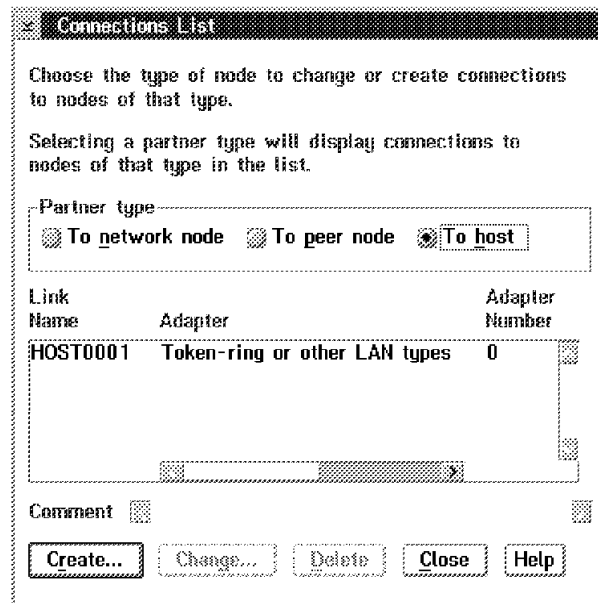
Connections List

Choose the type of node to change or create connections to nodes of that type.

Selecting a partner type will display connections to nodes of that type in the list.

Partner type
To network node  To peer node  To host

| Link Name | Adapter | Adapter Number |
|---|---|---|
| HOST0001 | Token-ring or other LAN types | 0 |

Comment

Create...  Change...  Delete  Close  Help